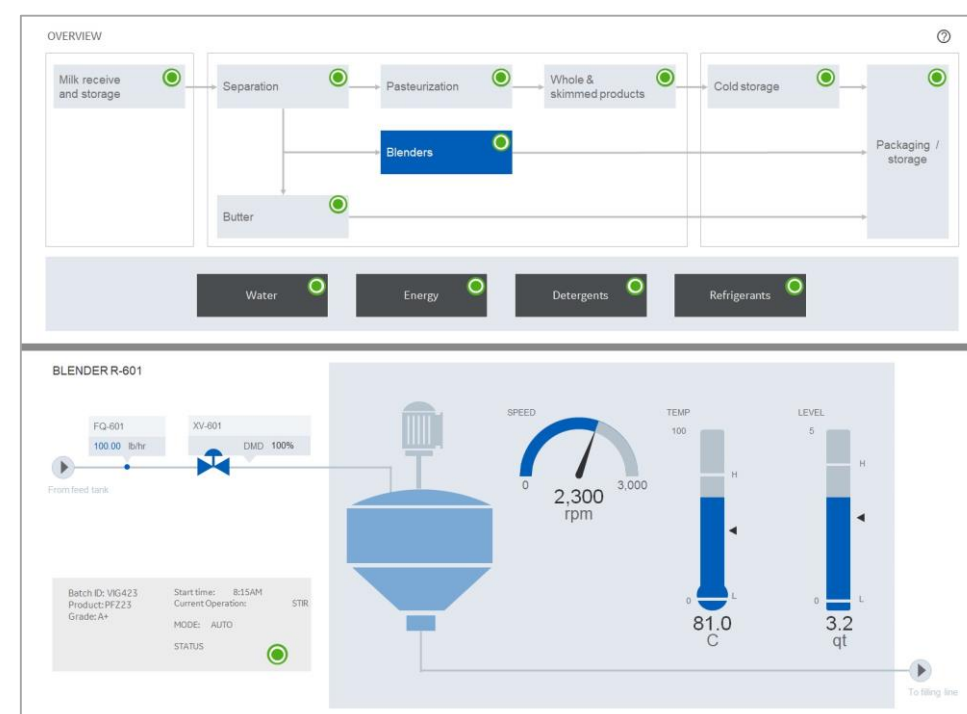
OVERVIEW

Milk receive and storage

Separation

Pasteurization

Whole & skimmed products

Cold storage

Blenders

Packaging / storage

Butter

Water

Energy

Detergents

Refrigerants

BLENDER R-601

FQ-601
100.00 lb/hr

XV-601
DMD 100%

From feed tank

SPEED
0
3,000
2,300
rpm

TEMP
100
H
0
L
81.0
C

LEVEL
5
H
0
L
3.2
qt

Batch ID: VIG423
Product: PFZ23
Grade: A+

Start time: 8:15AM
Current Operation: STIR
MODE: AUTO
STATUS

To filling line